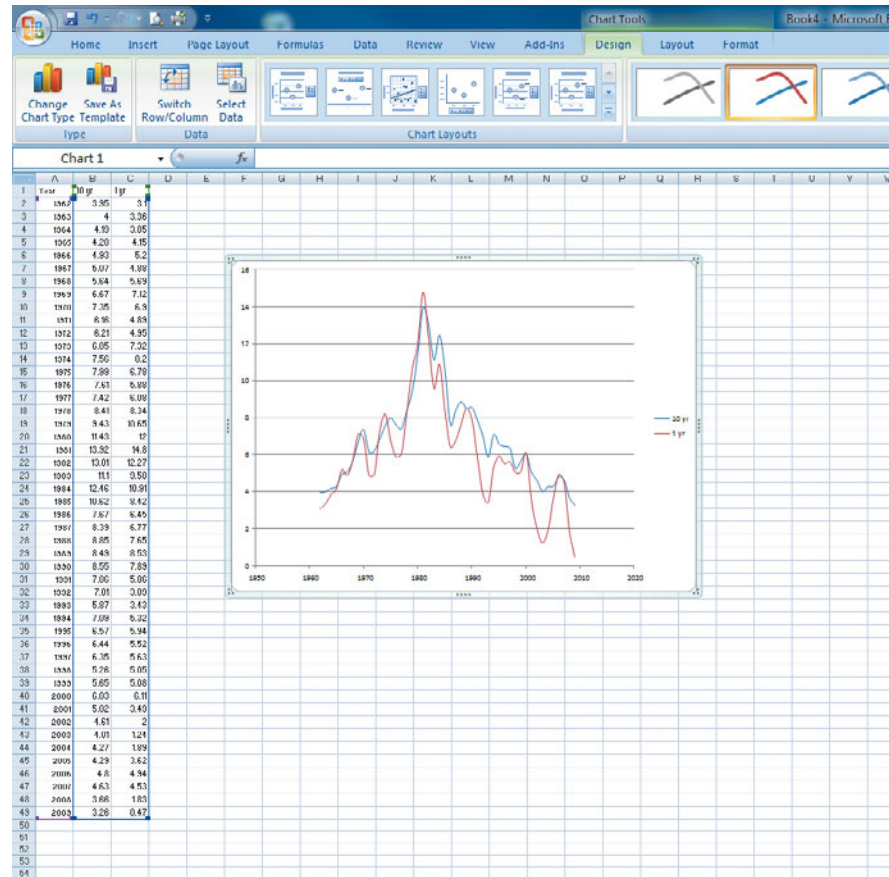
Chart Tools Book4 - Microsoft E

Home Insert Page Layout Formulas Data Review View Add-Ins Design Layout Format

Change Chart Type Save As Template
Type

Switch Row/Column Select Data
Data

Chart Layouts

Chart 1 $f_x$

| | A | B | C |
|---|---|---|---|
| 1 | Year | 10 yr | 1 yr |
| 2 | 1962 | 3.95 | 3.1 |
| 3 | 1963 | 4 | 3.36 |
| 4 | 1964 | 4.19 | 3.05 |
| 5 | 1965 | 4.20 | 4.15 |
| 6 | 1966 | 4.93 | 5.2 |
| 7 | 1967 | 5.07 | 4.88 |
| 8 | 1968 | 5.64 | 5.69 |
| 9 | 1969 | 6.67 | 7.12 |
| 10 | 1970 | 7.35 | 6.9 |
| 11 | 1971 | 6.16 | 4.89 |
| 12 | 1972 | 6.21 | 4.95 |
| 13 | 1973 | 6.85 | 7.32 |
| 14 | 1974 | 7.56 | 8.2 |
| 15 | 1975 | 7.99 | 6.78 |
| 16 | 1976 | 7.61 | 6.88 |
| 17 | 1977 | 7.42 | 6.08 |
| 18 | 1978 | 8.41 | 8.34 |
| 19 | 1979 | 9.43 | 10.65 |
| 20 | 1980 | 11.43 | 12 |
| 21 | 1981 | 13.92 | 14.8 |
| 22 | 1982 | 13.01 | 12.27 |
| 23 | 1983 | 11.1 | 9.58 |
| 24 | 1984 | 12.46 | 10.91 |
| 25 | 1985 | 10.62 | 8.42 |
| 26 | 1986 | 7.67 | 6.45 |
| 27 | 1987 | 8.39 | 6.77 |
| 28 | 1988 | 8.85 | 7.65 |
| 29 | 1989 | 8.49 | 8.53 |
| 30 | 1990 | 8.55 | 7.89 |
| 31 | 1991 | 7.86 | 5.86 |
| 32 | 1992 | 7.01 | 3.89 |
| 33 | 1993 | 5.87 | 3.43 |
| 34 | 1994 | 7.09 | 6.32 |
| 35 | 1995 | 6.57 | 5.94 |
| 36 | 1996 | 6.44 | 5.52 |
| 37 | 1997 | 6.35 | 5.63 |
| 38 | 1998 | 5.26 | 5.05 |
| 39 | 1999 | 5.65 | 5.08 |
| 40 | 2000 | 6.03 | 6.11 |
| 41 | 2001 | 5.02 | 3.49 |
| 42 | 2002 | 4.61 | 2 |
| 43 | 2003 | 4.01 | 1.24 |
| 44 | 2004 | 4.27 | 1.89 |
| 45 | 2005 | 4.29 | 3.62 |
| 46 | 2006 | 4.8 | 4.94 |
| 47 | 2007 | 4.63 | 4.53 |
| 48 | 2008 | 3.66 | 1.83 |
| 49 | 2009 | 3.26 | 0.47 |

16
14
12
10
8
6
4
2
0
1950 1960 1970 1980 1990 2000 2010 2020
10 yr
1 yr